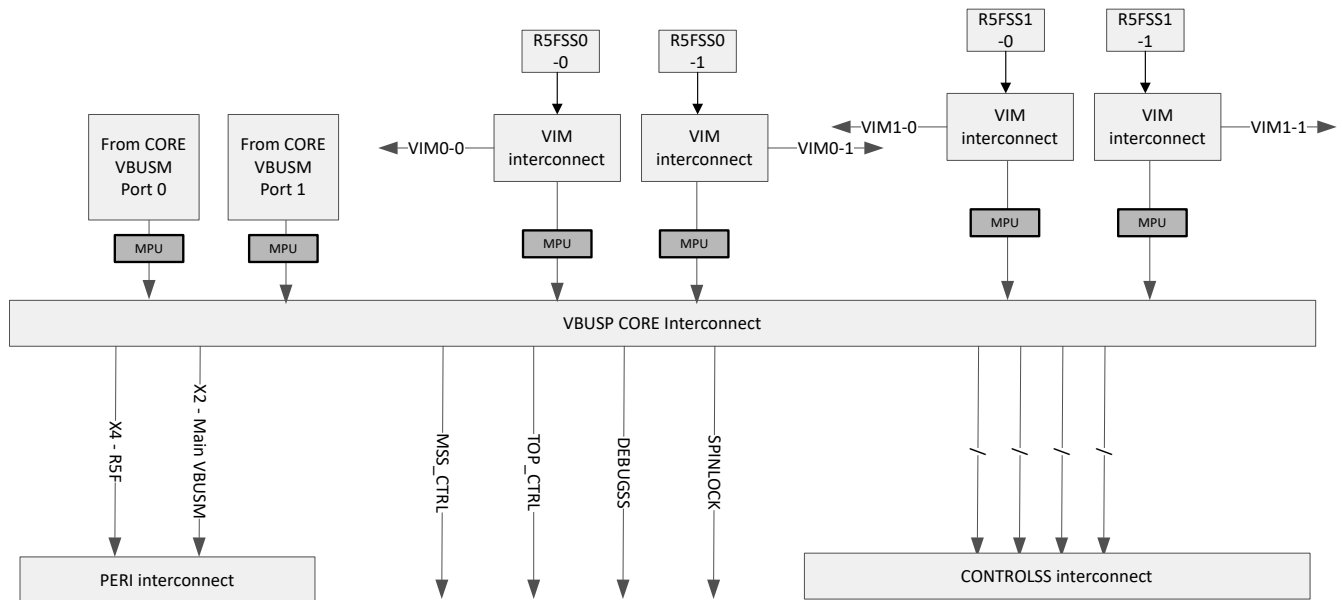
R5FSS0 -0

R5FSS0 -1

R5FSS1 -0

R5FSS1 -1

VIM0-0

VIM interconnect

VIM interconnect

VIM0-1

VIM1-0

VIM interconnect

VIM interconnect

VIM1-1

From CORE VBUSM Port 0

From CORE VBUSM Port 1

MPU

MPU

MPU

MPU

MPU

MPU

VBUSP CORE Interconnect

X4 - R5F

X2 - Main VBUSM

MSS_CTRL

TOP_CTRL

DEBUGSS

SPINLOCK

PERI interconnect

CONTROLSS interconnect